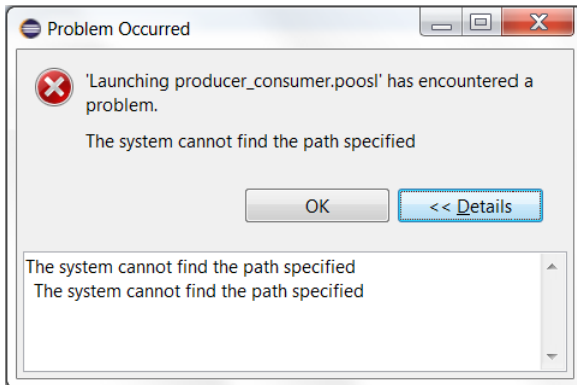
Problem Occurred

'Launching producer_consumer.poosl' has encountered a problem.

The system cannot find the path specified

OK

<< Details

The system cannot find the path specified
The system cannot find the path specified